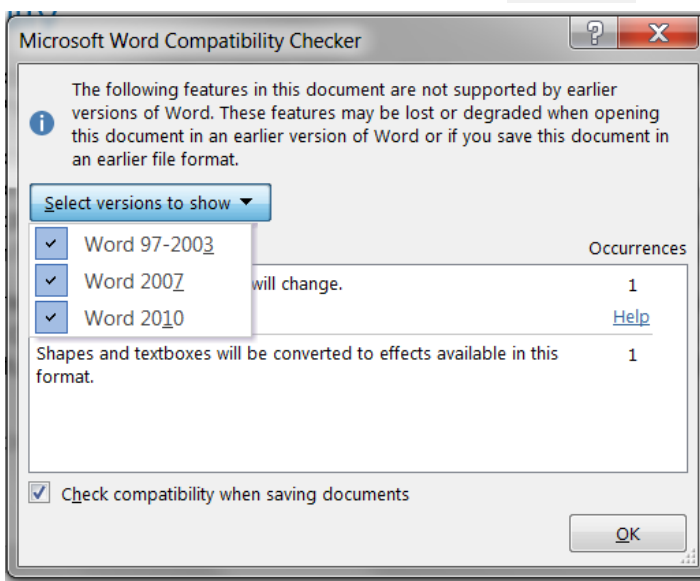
Microsoft Word Compatibility Checker

? X

The following features in this document are not supported by earlier versions of Word. These features may be lost or degraded when opening this document in an earlier version of Word or if you save this document in an earlier file format.

Select versions to show ▼

✓ Word 97-2003
✓ Word 2007
✓ Word 2010

Occurrences

will change. 1

Help

Shapes and textboxes will be converted to effects available in this format. 1

☑ Check compatibility when saving documents

OK